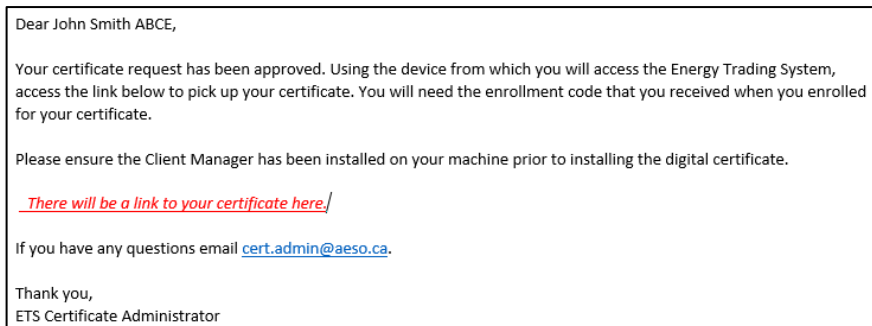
Dear John Smith ABCE,

Your certificate request has been approved. Using the device from which you will access the Energy Trading System, access the link below to pick up your certificate. You will need the enrollment code that you received when you enrolled for your certificate.

Please ensure the Client Manager has been installed on your machine prior to installing the digital certificate.

There will be a link to your certificate here.

If you have any questions email cert.admin@aeso.ca.

Thank you,
ETS Certificate Administrator